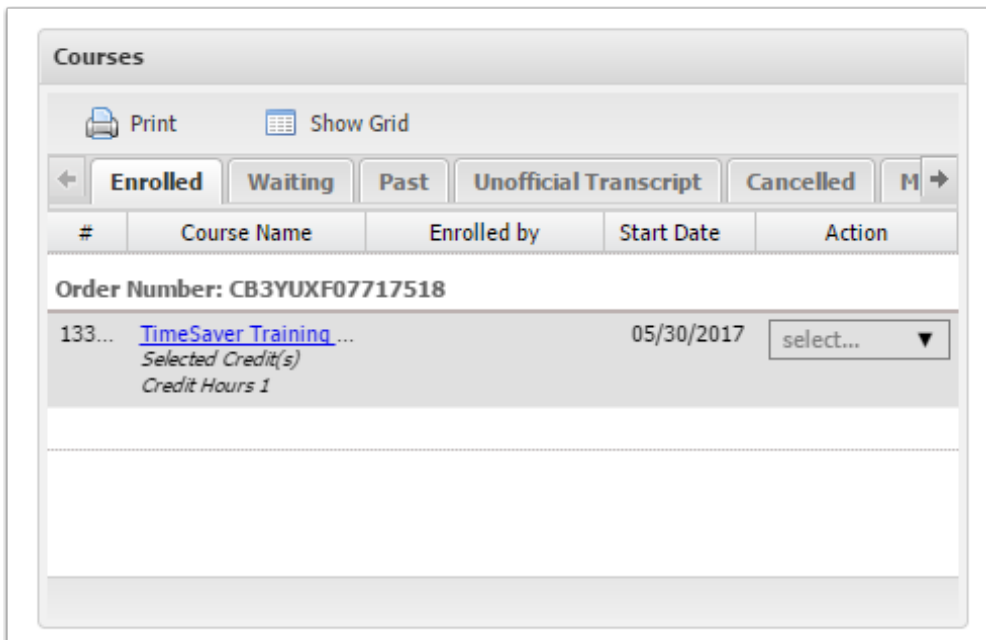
Courses

Print Show Grid

Enrolled Waiting Past Unofficial Transcript Cancelled M

| # | Course Name | Enrolled by | Start Date | Action |
|---|---|---|---|---|

Order Number: CB3YUXF07717518

| 133... | TimeSaver Training ... Selected Credit(s) Credit Hours 1 | | 05/30/2017 | select... |
|---|---|---|---|---|